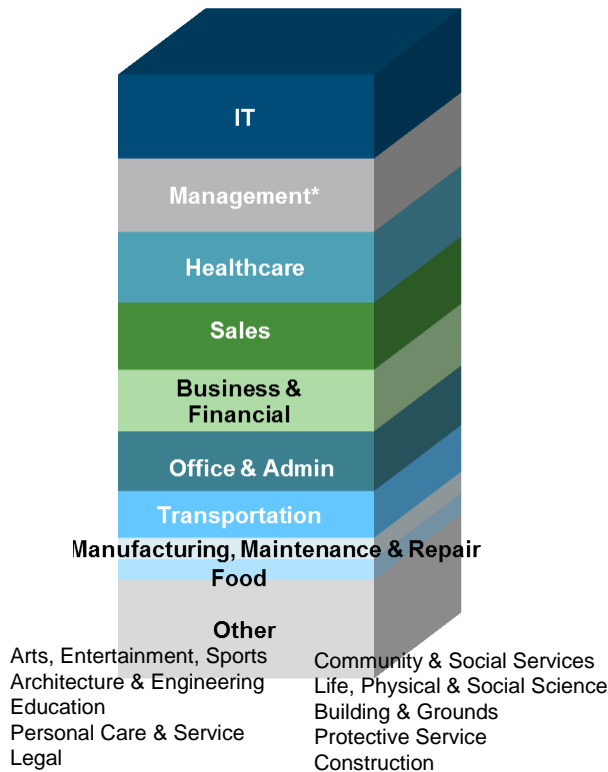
IT

Management*

Healthcare

Sales

Business & Financial

Office & Admin

Transportation

Manufacturing, Maintenance & Repair

Food

Other

Arts, Entertainment, Sports
Architecture & Engineering
Education
Personal Care & Service
Legal

Community & Social Services
Life, Physical & Social Science
Building & Grounds
Protective Service
Construction